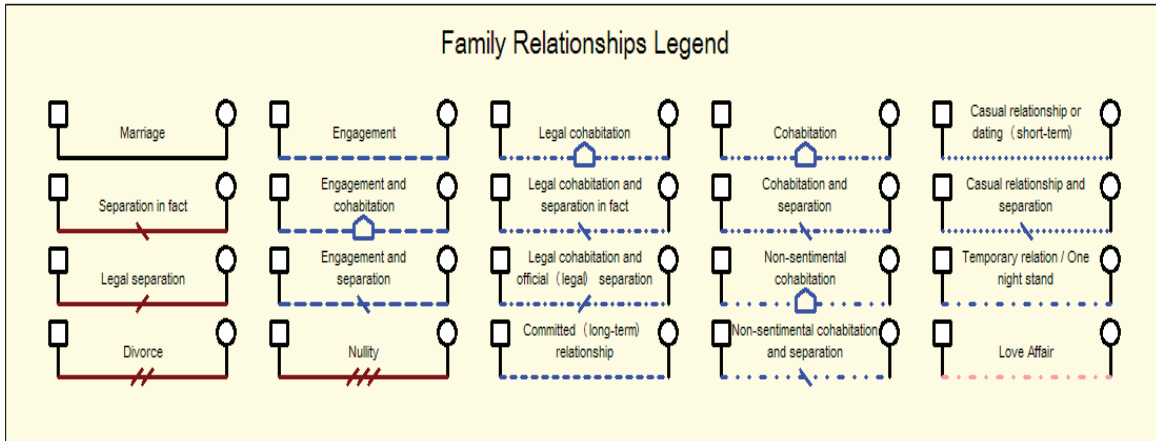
Family Relationships Legend

Marriage

Separation in fact

Legal separation

Divorce

Engagement

Engagement and cohabitation

Engagement and separation

Nullity

Legal cohabitation

Legal cohabitation and separation in fact

Legal cohabitation and official（legal）separation

Committed（long-term）relationship

Cohabitation

Cohabitation and separation

Non-sentimental cohabitation

Non-sentimental cohabitation and separation

Casual relationship or dating（short-term）

Casual relationship and separation

Temporary relation / One night stand

Love Affair